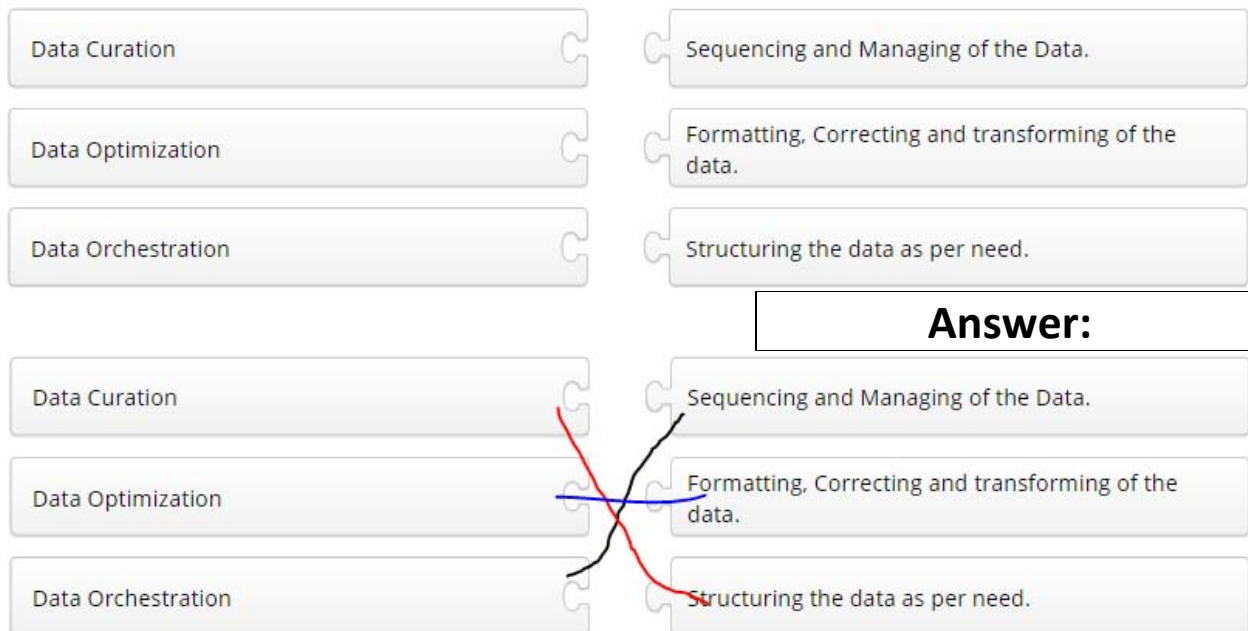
Data Curation

Sequencing and Managing of the Data.

Data Optimization

Formatting, Correcting and transforming of the data.

Data Orchestration

Structuring the data as per need.

Answer:

Data Curation

Sequencing and Managing of the Data.

Data Optimization

Formatting, Correcting and transforming of the data.

Data Orchestration

Structuring the data as per need.